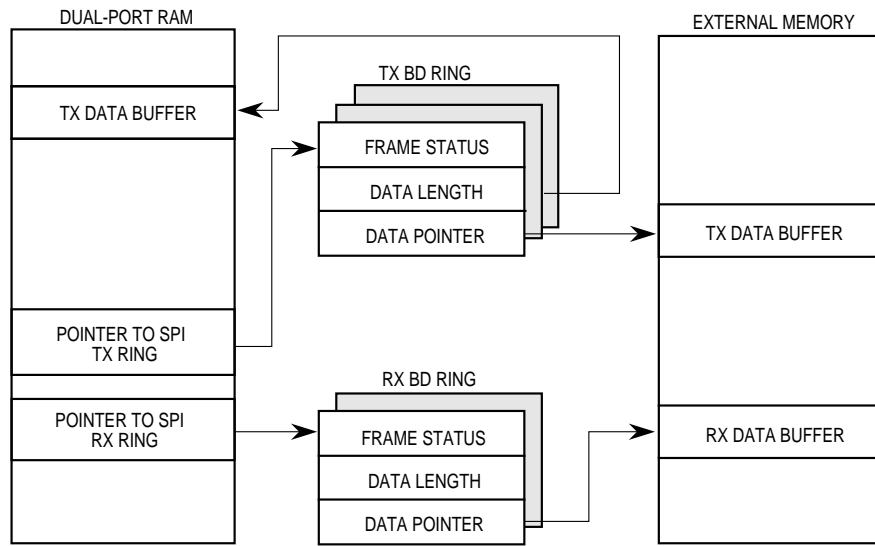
DUAL-PORT RAM

TX DATA BUFFER

POINTER TO SPI TX RING

POINTER TO SPI RX RING

TX BD RING

FRAME STATUS

DATA LENGTH

DATA POINTER

RX BD RING

FRAME STATUS

DATA LENGTH

DATA POINTER

EXTERNAL MEMORY

TX DATA BUFFER

RX DATA BUFFER